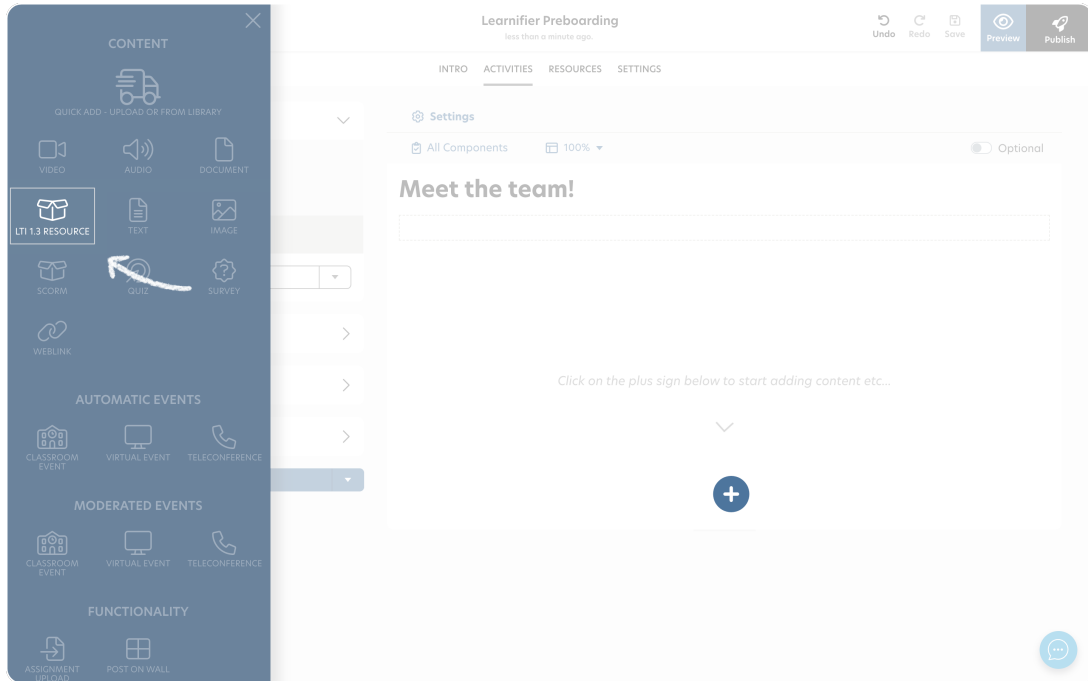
CONTENT

QUICK ADD - UPLOAD OR FROM LIBRARY

VIDEO AUDIO DOCUMENT

LTI 1.3 RESOURCE TEXT IMAGE

SCORM QUIZ SURVEY

WEBLINK

AUTOMATIC EVENTS

CLASSROOM EVENT VIRTUAL EVENT TELECONFERENCE

MODERATED EVENTS

CLASSROOM EVENT VIRTUAL EVENT TELECONFERENCE

FUNCTIONALITY

ASSIGNMENT UPLOAD POST ON WALL

Learnifier Preboarding
less than a minute ago.

Undo Redo Save Preview Publish

INTRO ACTIVITIES RESOURCES SETTINGS

Settings

All Components 100% Optional

Meet the team!

Click on the plus sign below to start adding content etc...